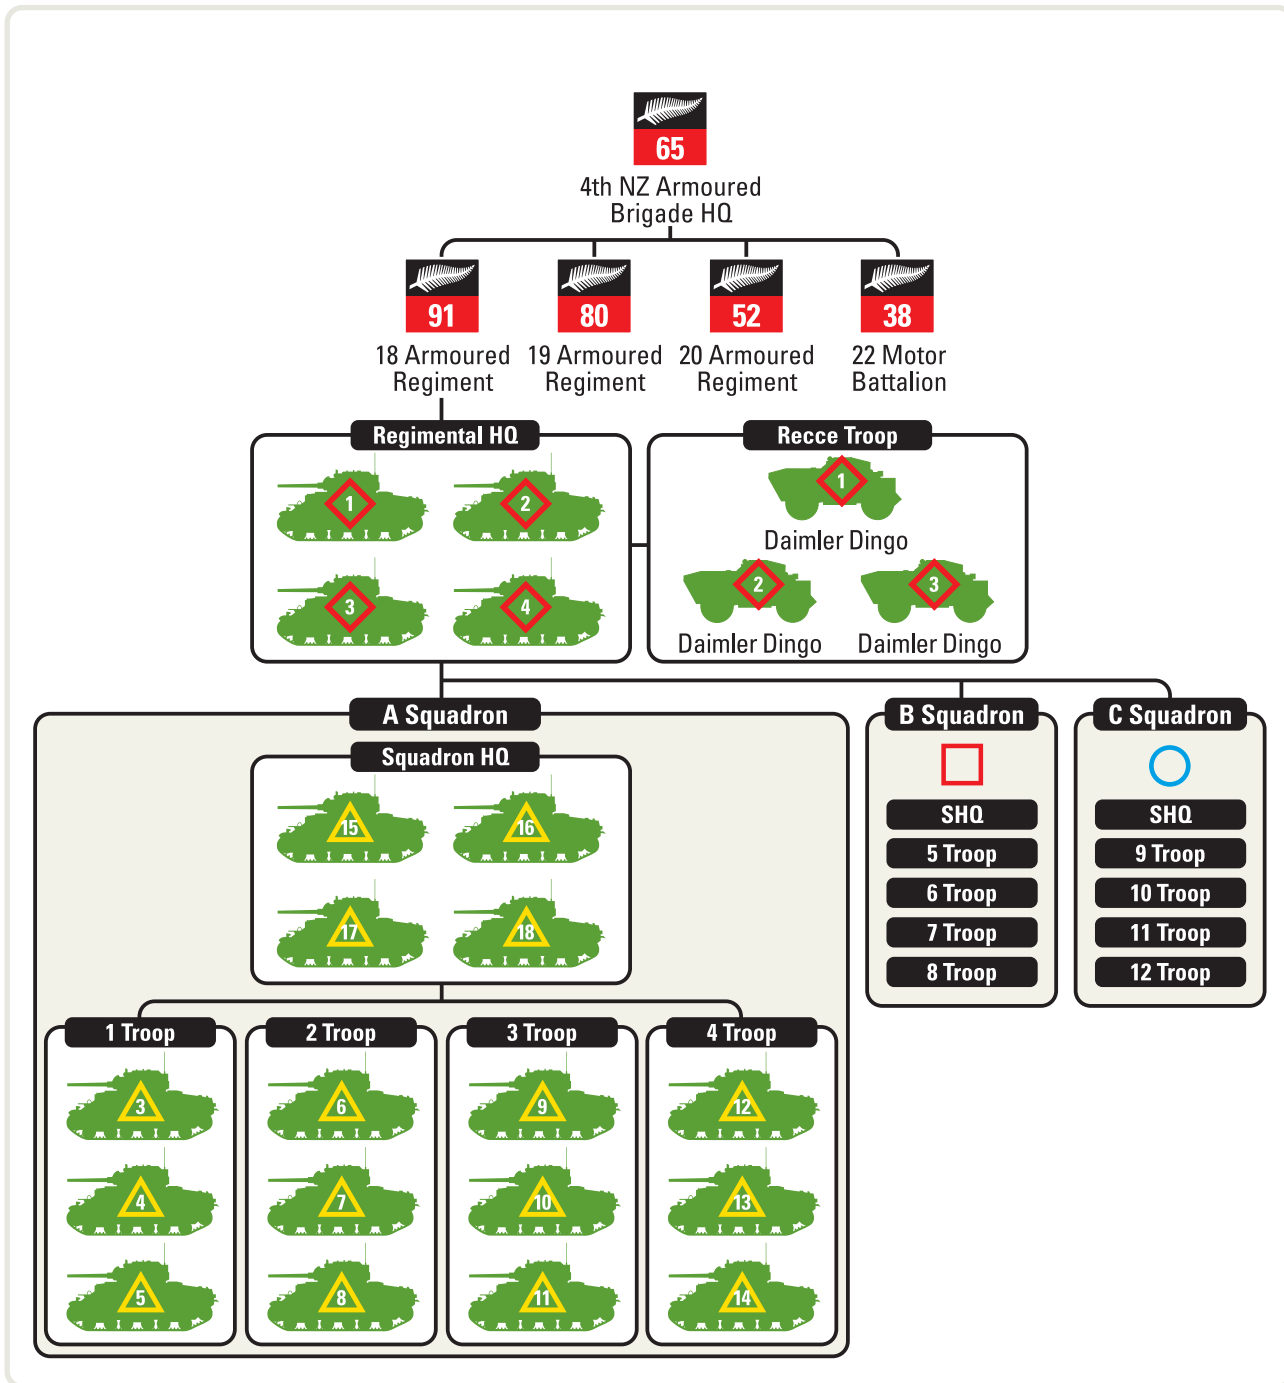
65
4th NZ Armoured Brigade HQ

91
18 Armoured Regiment

80
19 Armoured Regiment

52
20 Armoured Regiment

38
22 Motor Battalion

Regimental HQ
1
2
3
4

Recce Troop
1
Daimler Dingo
2
Daimler Dingo
3
Daimler Dingo

A Squadron
Squadron HQ
15
16
17
18

1 Troop
3
4
5

2 Troop
6
7
8

3 Troop
9
10
11

4 Troop
12
13
14

B Squadron
SHQ
5 Troop
6 Troop
7 Troop
8 Troop

C Squadron
SHQ
9 Troop
10 Troop
11 Troop
12 Troop